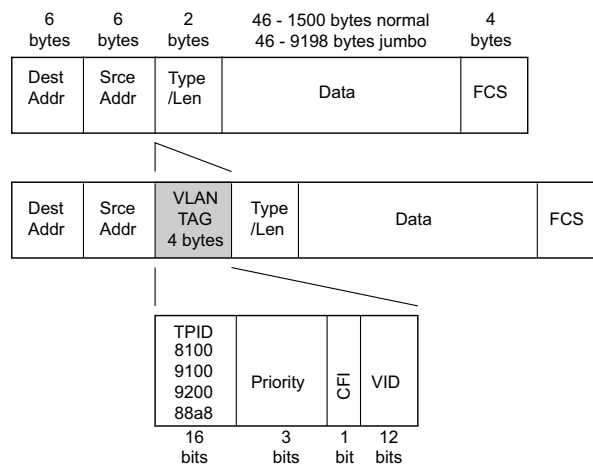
6 bytes | 6 bytes | 2 bytes | 46 - 1500 bytes normal 46 - 9198 bytes jumbo | 4 bytes

| Dest Addr | Srce Addr | Type /Len | Data | FCS |
|---|---|---|---|---|

| Dest Addr | Srce Addr | VLAN TAG 4 bytes | Type /Len | Data | FCS |
|---|---|---|---|---|---|

| TPID 8100 9100 9200 88a8 | Priority | CFI | VID |
|---|---|---|---|
| 16 bits | 3 bits | 1 bit | 12 bits |